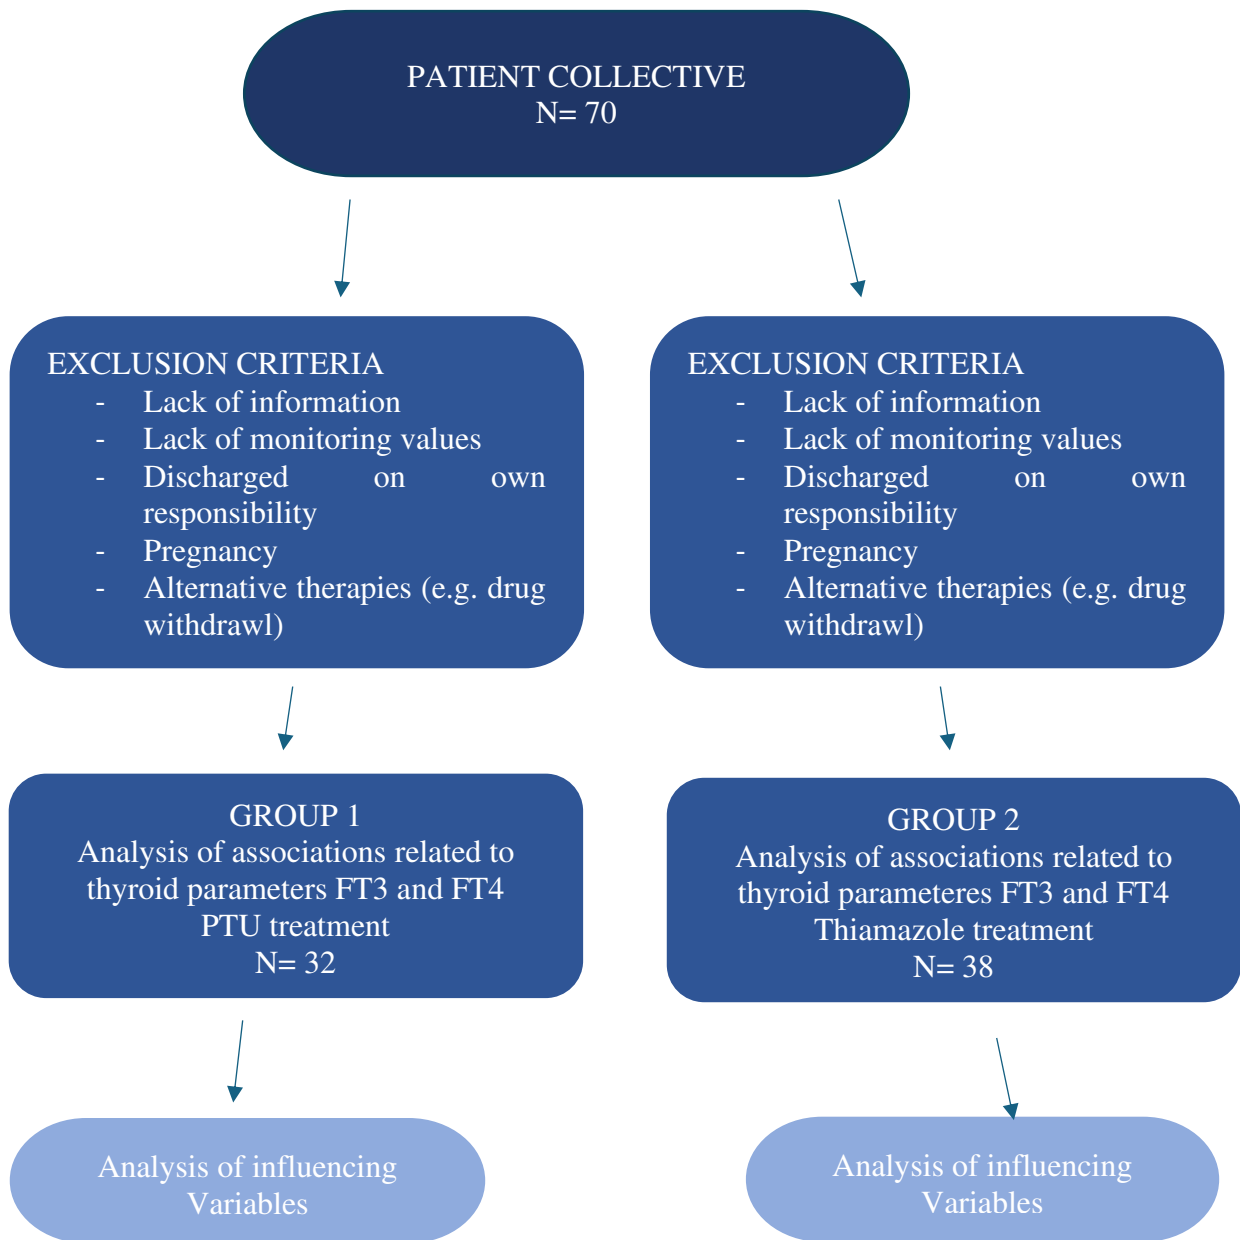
PATIENT COLLECTIVE
N= 70

EXCLUSION CRITERIA
- Lack of information
- Lack of monitoring values
- Discharged on own responsibility
- Pregnancy
- Alternative therapies (e.g. drug withdrawl)

EXCLUSION CRITERIA
- Lack of information
- Lack of monitoring values
- Discharged on own responsibility
- Pregnancy
- Alternative therapies (e.g. drug withdrawl)

GROUP 1
Analysis of associations related to thyroid parameters FT3 and FT4
PTU treatment
N= 32

GROUP 2
Analysis of associations related to thyroid parameteres FT3 and FT4
Thiamazole treatment
N= 38

Analysis of influencing Variables

Analysis of influencing Variables